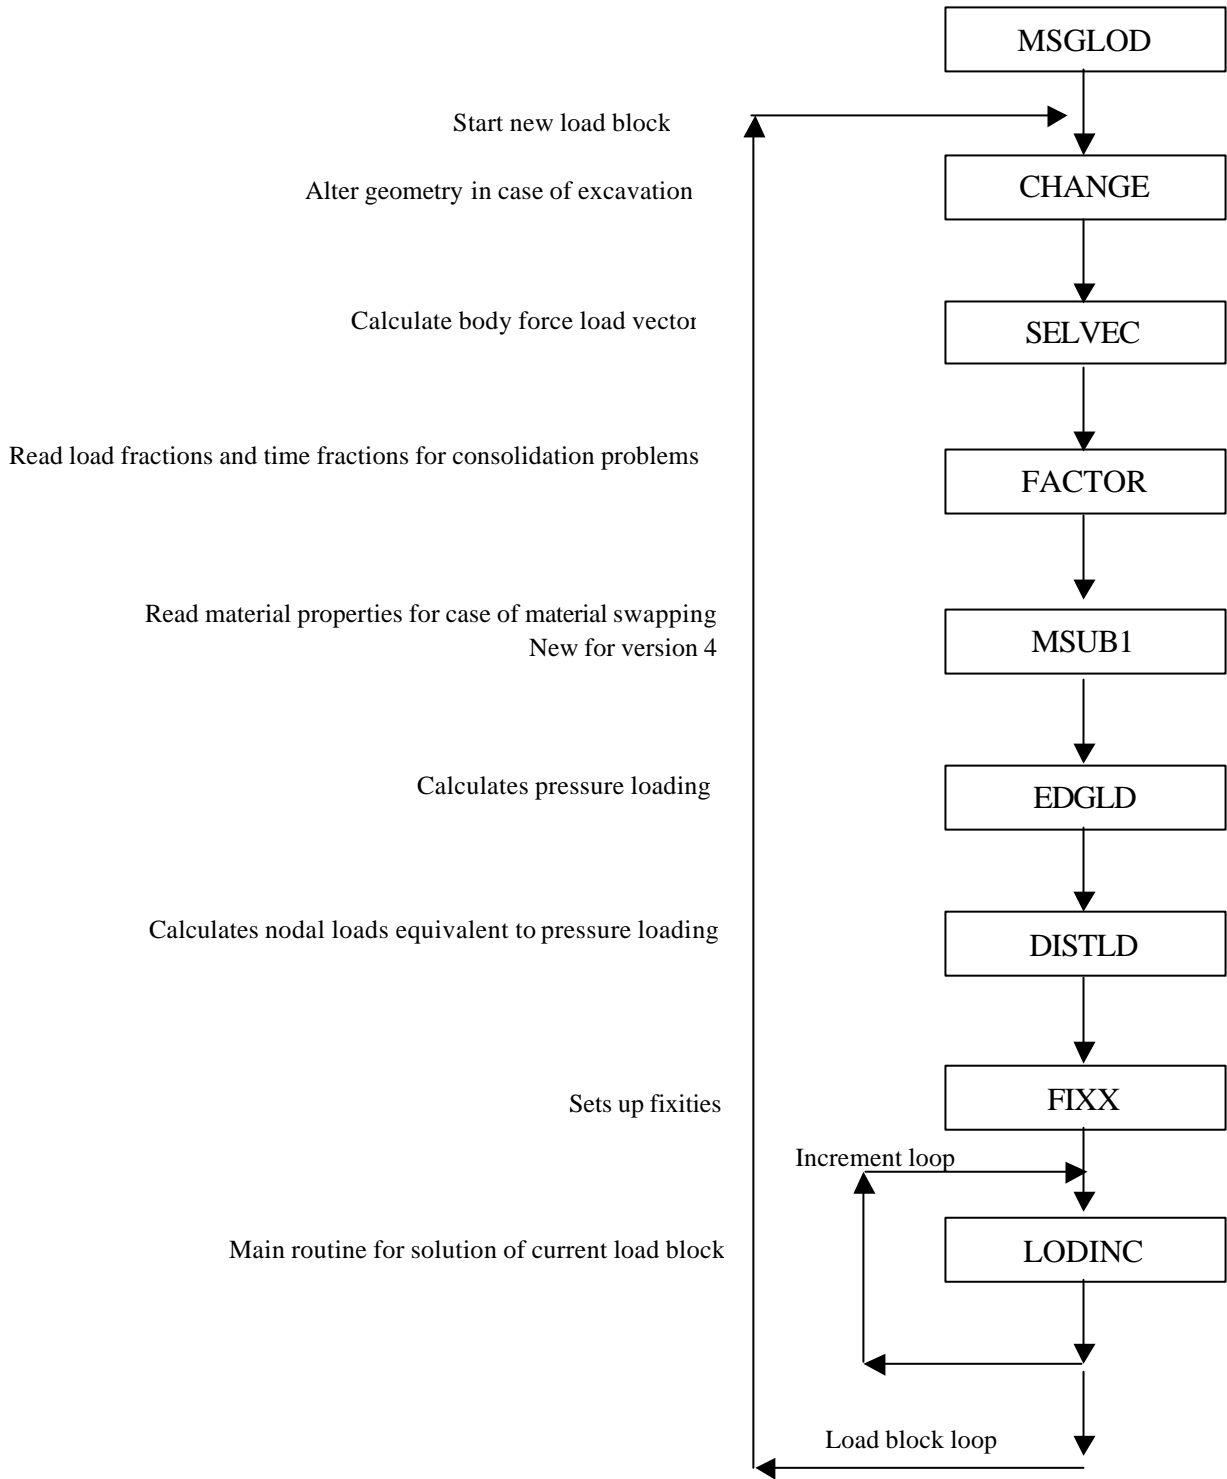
MSGLOD

Start new load block

Alter geometry in case of excavation

CHANGE

Calculate body force load vector

SELVEC

Read load fractions and time fractions for consolidation problems

FACTOR

Read material properties for case of material swapping
New for version 4

MSUB1

Calculates pressure loading

EDGLD

Calculates nodal loads equivalent to pressure loading

DISTLD

Sets up fixities

FIXX

Increment loop

Main routine for solution of current load block

LODINC

Load block loop